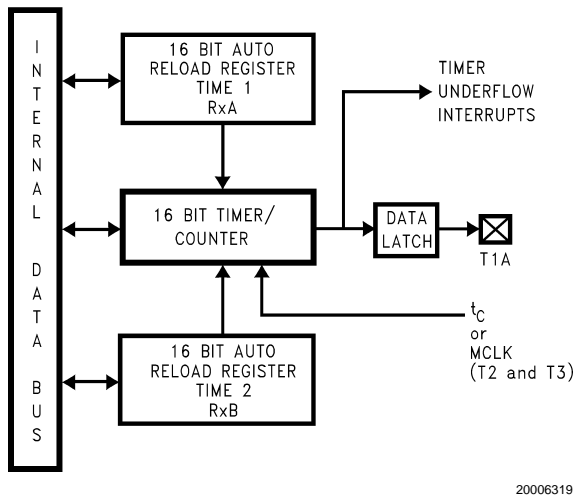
INTERNAL DATA BUS

16 BIT AUTO RELOAD REGISTER TIME 1 RxA

TIMER UNDERFLOW INTERRUPTS

16 BIT TIMER/ COUNTER

DATA LATCH

T1A

$t_C$ or MCLK (T2 and T3)

16 BIT AUTO RELOAD REGISTER TIME 2 RxB

20006319